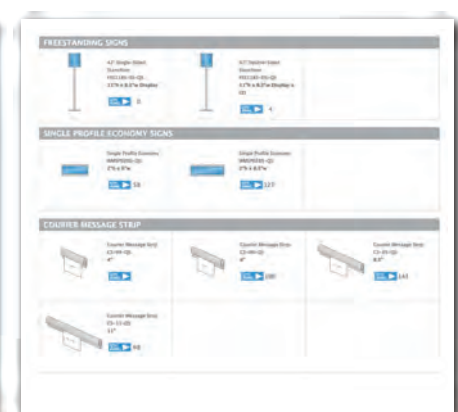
FREESTANDING SIGNS

42" Single Sided Stanchion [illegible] 11"h x 8.5"w Display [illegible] 3

42" Double Sided Stanchion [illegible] 11"h x 8.5"w Display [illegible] 4

SINGLE PROFILE ECONOMY SIGNS

Single Profile Economy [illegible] 2"h x 9"w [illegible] 18

Single Profile Economy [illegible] 2"h x 8.5"w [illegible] 127

COUNTER MESSAGE STRIP

Counter Message Strip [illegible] 4" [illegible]

Counter Message Strip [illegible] 6" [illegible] 180

Counter Message Strip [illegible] 8.5" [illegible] 143

Counter Message Strip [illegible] 11" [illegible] 48